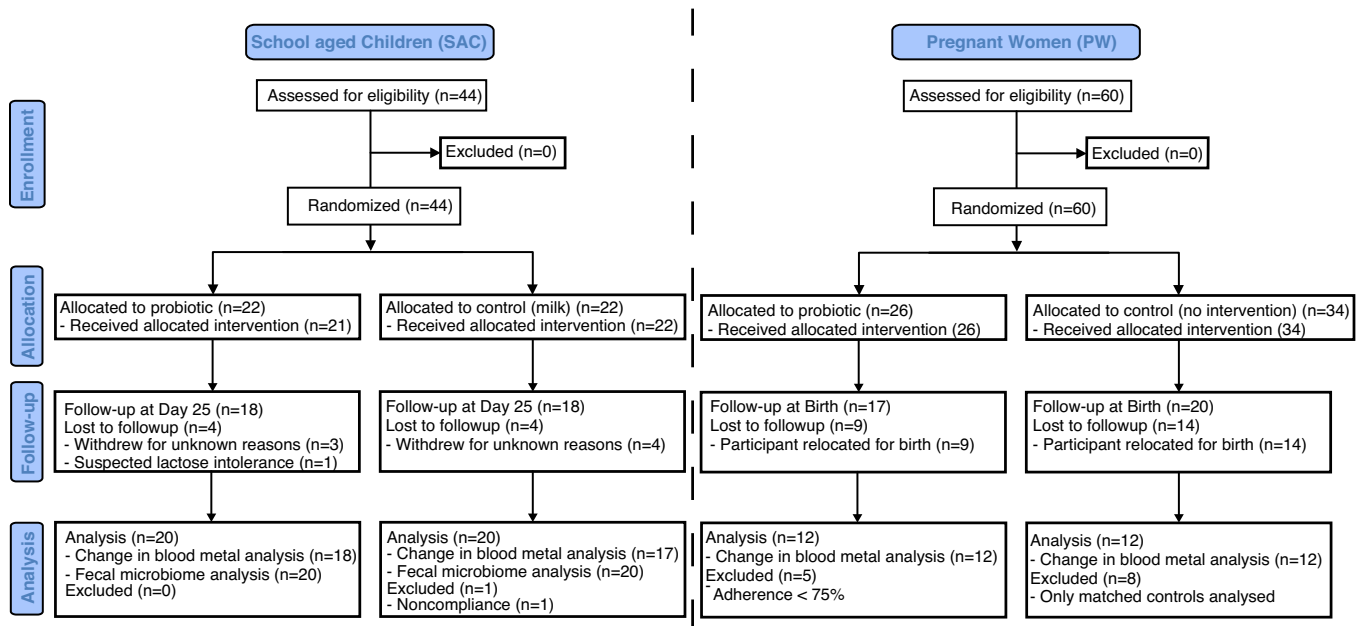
School aged Children (SAC)

Pregnant Women (PW)

Enrollment

Assessed for eligibility (n=44)

Excluded (n=0)

Randomized (n=44)

Assessed for eligibility (n=60)

Excluded (n=0)

Randomized (n=60)

Allocation

Allocated to probiotic (n=22)
- Received allocated intervention (n=21)

Allocated to control (milk) (n=22)
- Received allocated intervention (n=22)

Allocated to probiotic (n=26)
- Received allocated intervention (26)

Allocated to control (no intervention) (n=34)
- Received allocated intervention (34)

Follow-up

Follow-up at Day 25 (n=18)
Lost to followup (n=4)
- Withdrew for unknown reasons (n=3)
- Suspected lactose intolerance (n=1)

Follow-up at Day 25 (n=18)
Lost to followup (n=4)
- Withdrew for unknown reasons (n=4)

Follow-up at Birth (n=17)
Lost to followup (n=9)
- Participant relocated for birth (n=9)

Follow-up at Birth (n=20)
Lost to followup (n=14)
- Participant relocated for birth (n=14)

Analysis

Analysis (n=20)
- Change in blood metal analysis (n=18)
- Fecal microbiome analysis (n=20)
Excluded (n=0)

Analysis (n=20)
- Change in blood metal analysis (n=17)
- Fecal microbiome analysis (n=20)
Excluded (n=1)
- Noncompliance (n=1)

Analysis (n=12)
- Change in blood metal analysis (n=12)
Excluded (n=5)
- Adherence < 75%

Analysis (n=12)
- Change in blood metal analysis (n=12)
Excluded (n=8)
- Only matched controls analysed